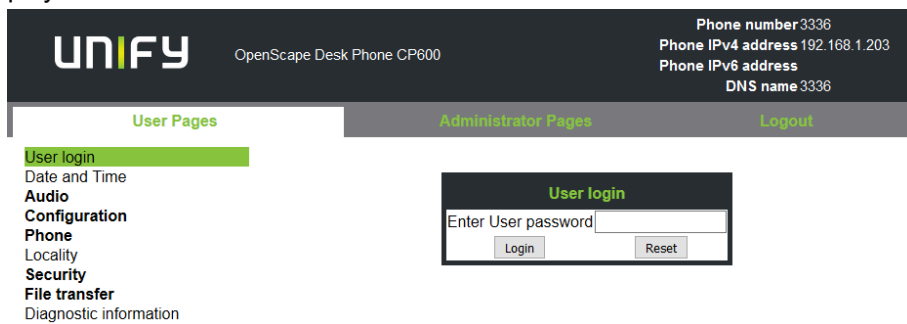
UNIFY

OpenScape Desk Phone CP600

Phone number 3336
Phone IPv4 address 192.168.1.203
Phone IPv6 address
DNS name 3336

User Pages
Administrator Pages
Logout

User login
Date and Time
Audio
Configuration
Phone
Locality
Security
File transfer
Diagnostic information

User login
Enter User password
Login
Reset